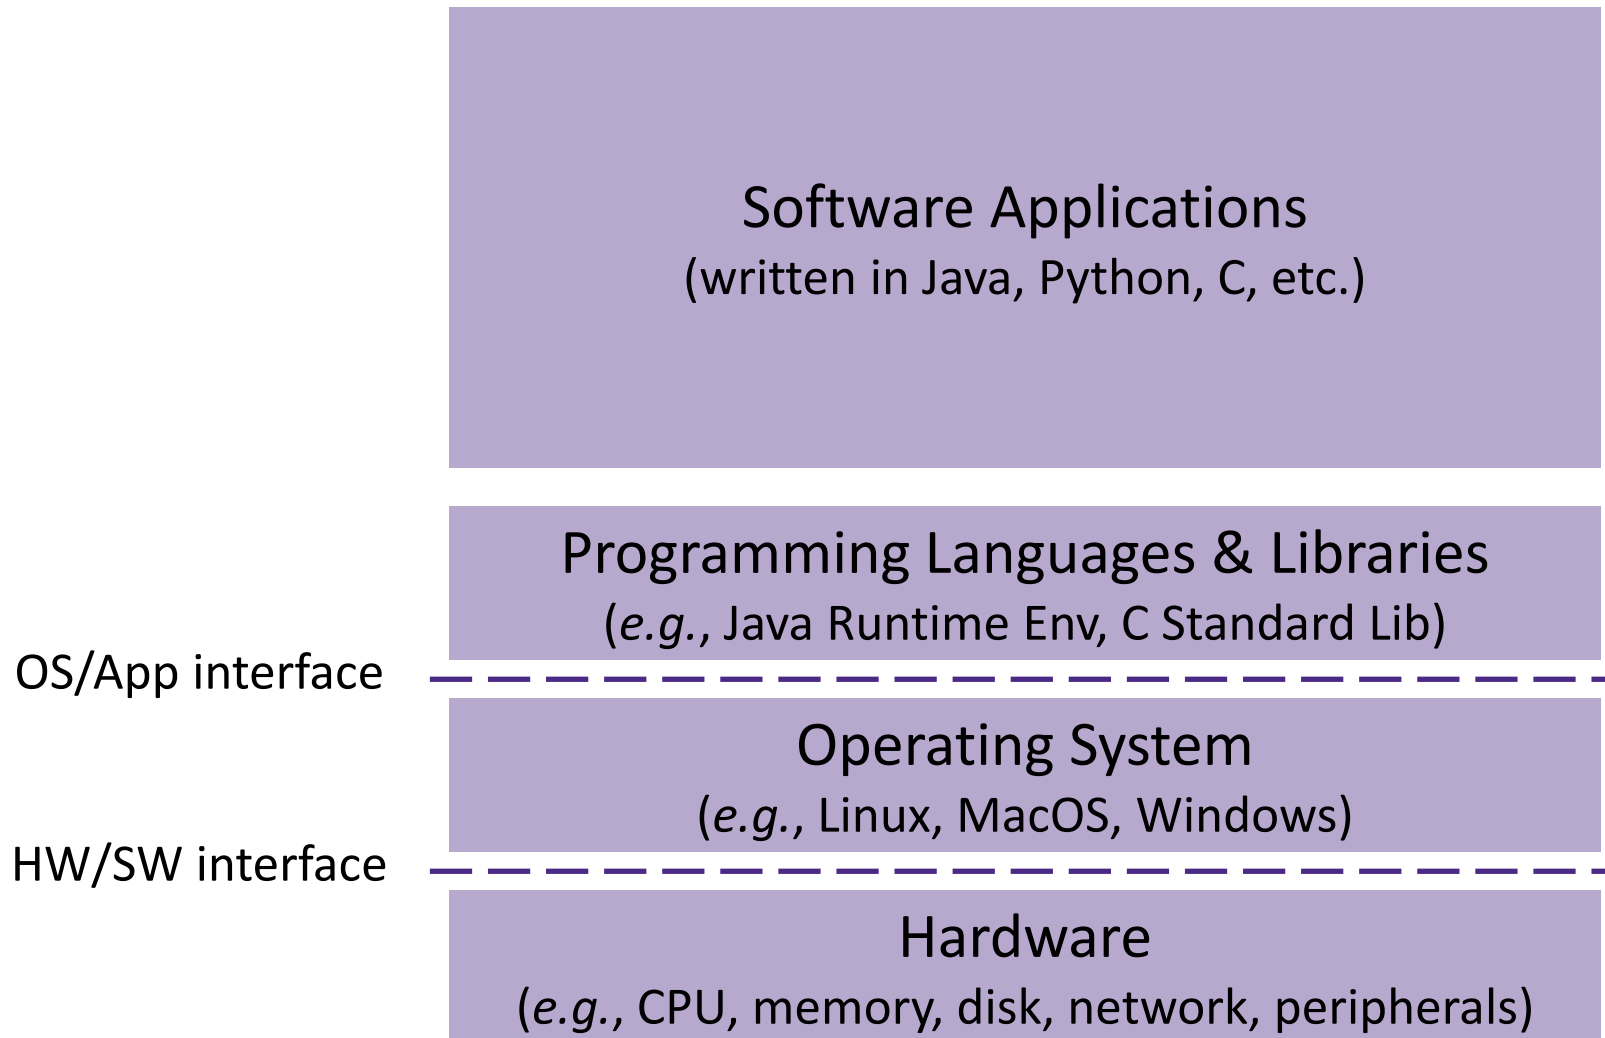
Software Applications
(written in Java, Python, C, etc.)

Programming Languages & Libraries
(*e.g.*, Java Runtime Env, C Standard Lib)

OS/App interface

Operating System
(*e.g.*, Linux, MacOS, Windows)

HW/SW interface

Hardware
(*e.g.*, CPU, memory, disk, network, peripherals)